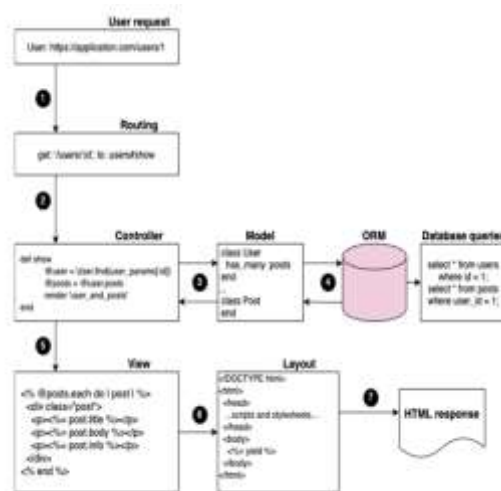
User request

User: https://application.com/users/1

1

Routing

get '/users/:id', to: 'users#show'

2

Controller

def show
  @user = User.find(user_params[:id])
  @posts = @user.posts
  render 'user_and_posts'
end

3

Model

class User
  has_many :posts
end
...
class Post
end

4

ORM

Database queries

select * from users
  where id = 1;
select * from posts
  where user_id = 1;

5

View

<% @posts.each do | post | %>
  <div class="post">
    <p><%= post.title %></p>
    <p><%= post.body %></p>
    <p><%= post.info %></p>
  </div>
<% end %>

6

Layout

<!DOCTYPE html>
<html>
  <head>
    ...scripts and stylesheets...
  </head>
  <body>
    <%= yield %>
  </body>
</html>

7

HTML response